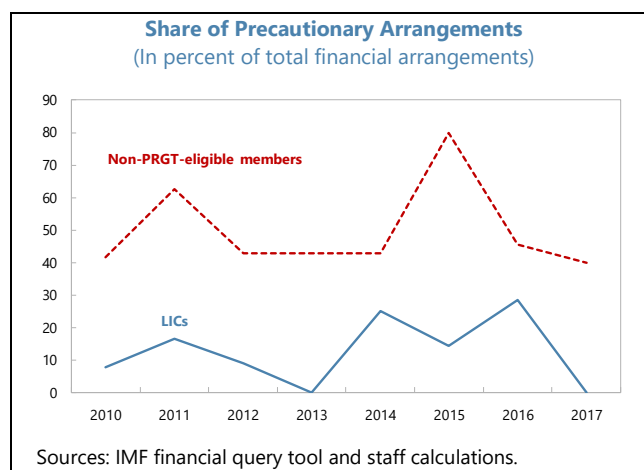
Share of Precautionary Arrangements
(In percent of total financial arrangements)

90
80
70
60
50
40
30
20
10
0

Non-PRGT-eligible members

LICs

2010 2011 2012 2013 2014 2015 2016 2017

Sources: IMF financial query tool and staff calculations.